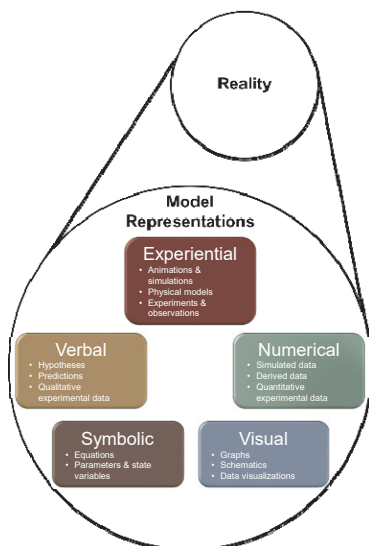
Reality

Model Representations

Experiential
• Animations & simulations
• Physical models
• Experiments & observations

Verbal
• Hypotheses
• Predictions
• Qualitative experimental data

Numerical
• Simulated data
• Derived data
• Quantitative experimental data

Symbolic
• Equations
• Parameters & state variables

Visual
• Graphs
• Schematics
• Data visualizations